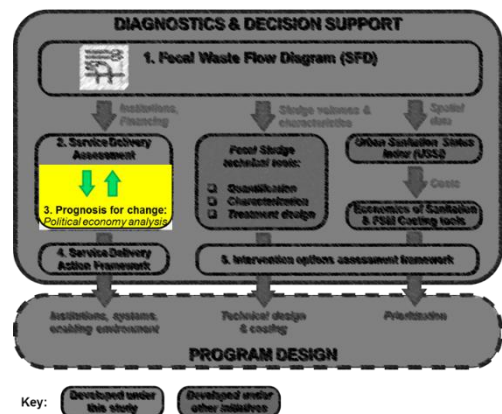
DIAGNOSTICS & DECISION SUPPORT

1. Fecal Waste Flow Diagram (SFD)

Institutions, Financing

Sludge volumes & characteristics

Spatial data

2. Service Delivery Assessment

3. Prognosis for change: Political economy analysis

Fecal Sludge technical tools:

Quantification

Characterization

Treatment design

Urban Sanitation Status Index (USSI)

Costs

Economics of Sanitation & FSM Costing tools

4. Service Delivery Action Framework

5. Intervention options assessment framework

Institutions, systems, enabling environment

Technical design & costing

Prioritization

PROGRAM DESIGN

Key: Developed under this study

Developed under other initiatives